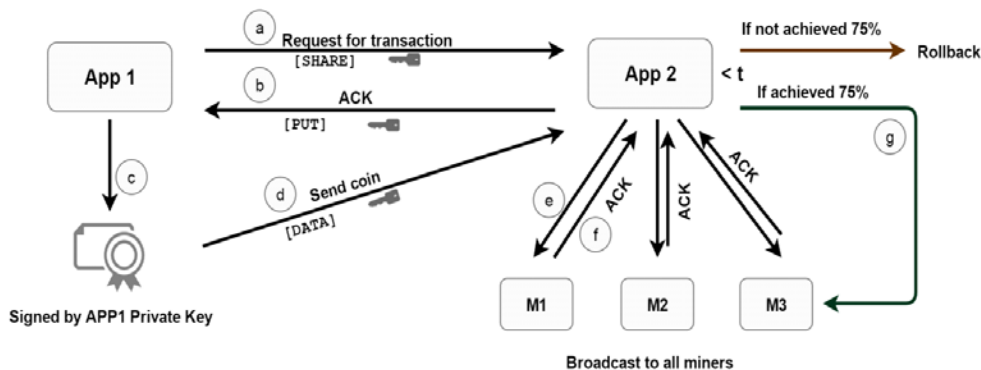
App 1

a
Request for transaction
[SHARE]

b
ACK
[PUT]

c

d
Send coin
[DATA]

Signed by APP1 Private Key

App 2
< t

If not achieved 75%
Rollback

If achieved 75%

g

e
f
ACK
ACK
ACK

M1
M2
M3

Broadcast to all miners